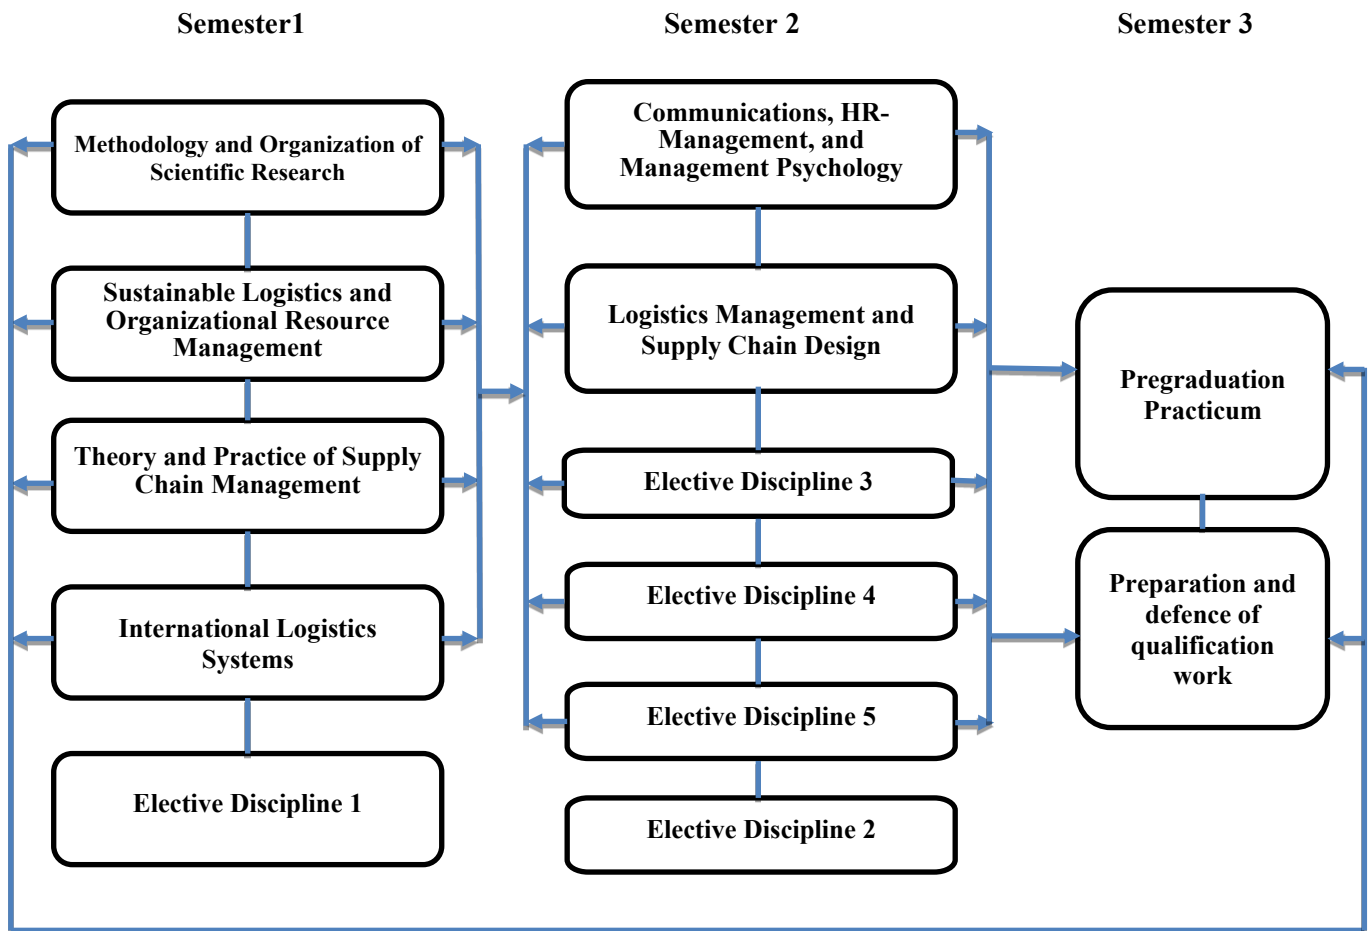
Semester1

Semester 2

Semester 3

Methodology and Organization of Scientific Research

Sustainable Logistics and Organizational Resource Management

Theory and Practice of Supply Chain Management

International Logistics Systems

Elective Discipline 1

Communications, HR-Management, and Management Psychology

Logistics Management and Supply Chain Design

Elective Discipline 3

Elective Discipline 4

Elective Discipline 5

Elective Discipline 2

Pregraduation Practicum

Preparation and defence of qualification work